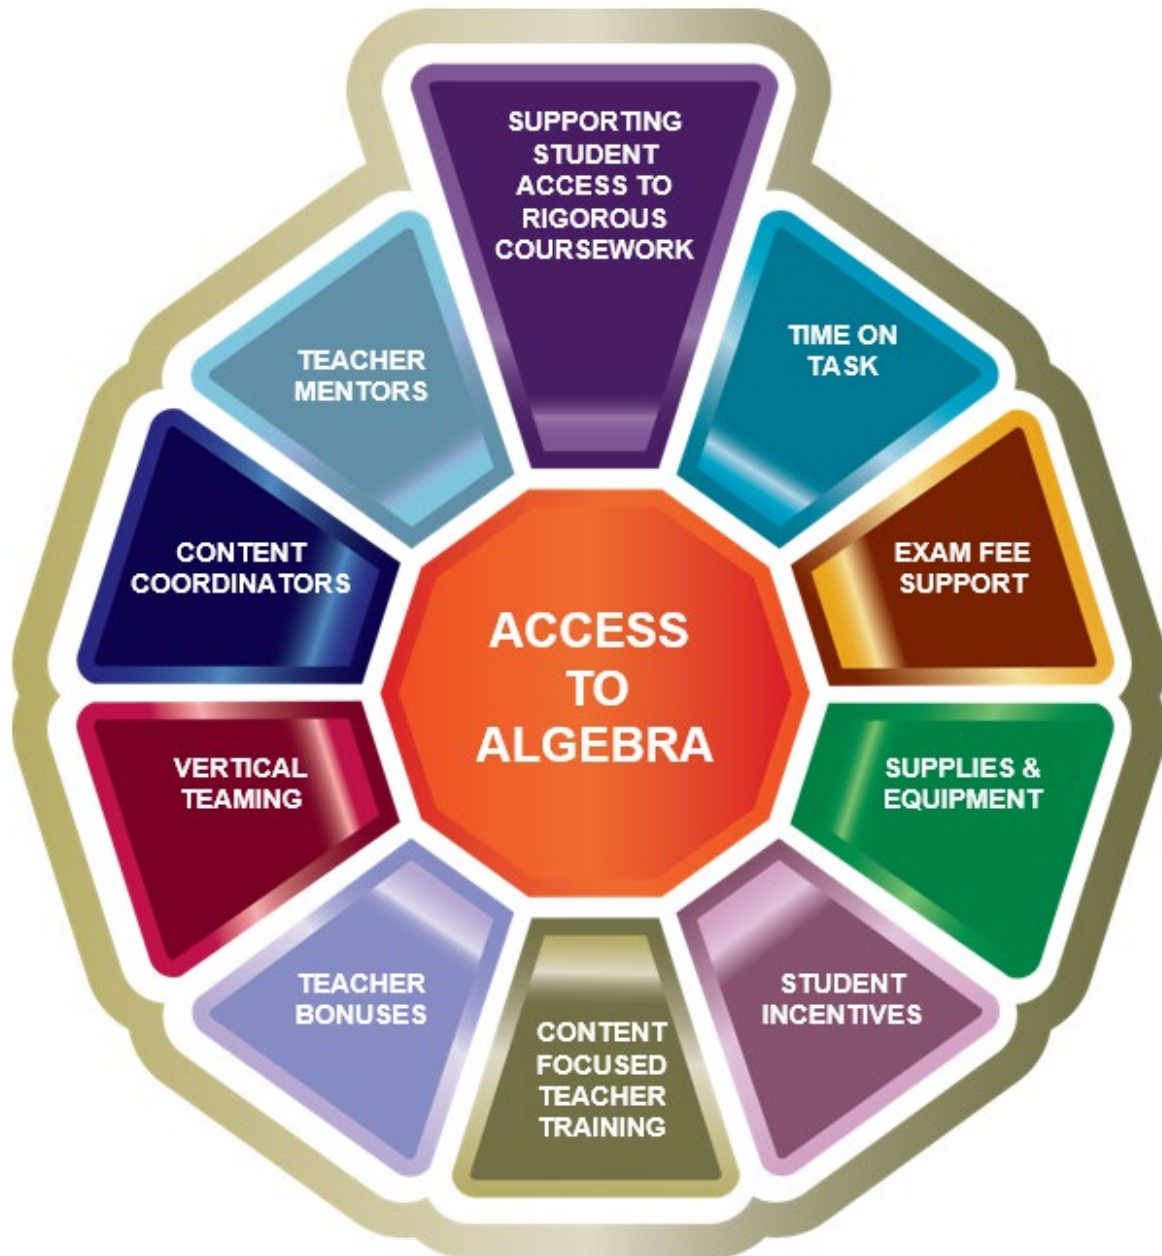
SUPPORTING STUDENT ACCESS TO RIGOROUS COURSEWORK

TIME ON TASK

EXAM FEE SUPPORT

SUPPLIES & EQUIPMENT

STUDENT INCENTIVES

CONTENT FOCUSED TEACHER TRAINING

TEACHER BONUSES

VERTICAL TEAMING

CONTENT COORDINATORS

TEACHER MENTORS

ACCESS TO ALGEBRA